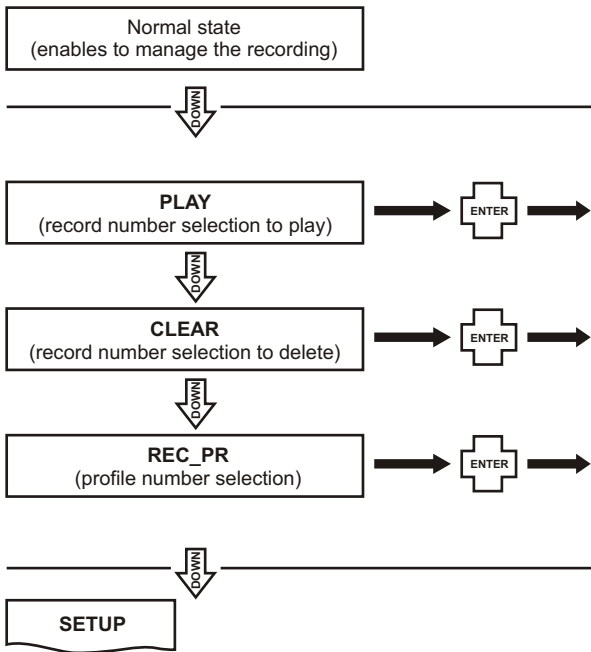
Normal state
(enables to manage the recording)

DOWN

PLAY
(record number selection to play)

ENTER

DOWN

CLEAR
(record number selection to delete)

ENTER

DOWN

REC_PR
(profile number selection)

ENTER

DOWN

SETUP